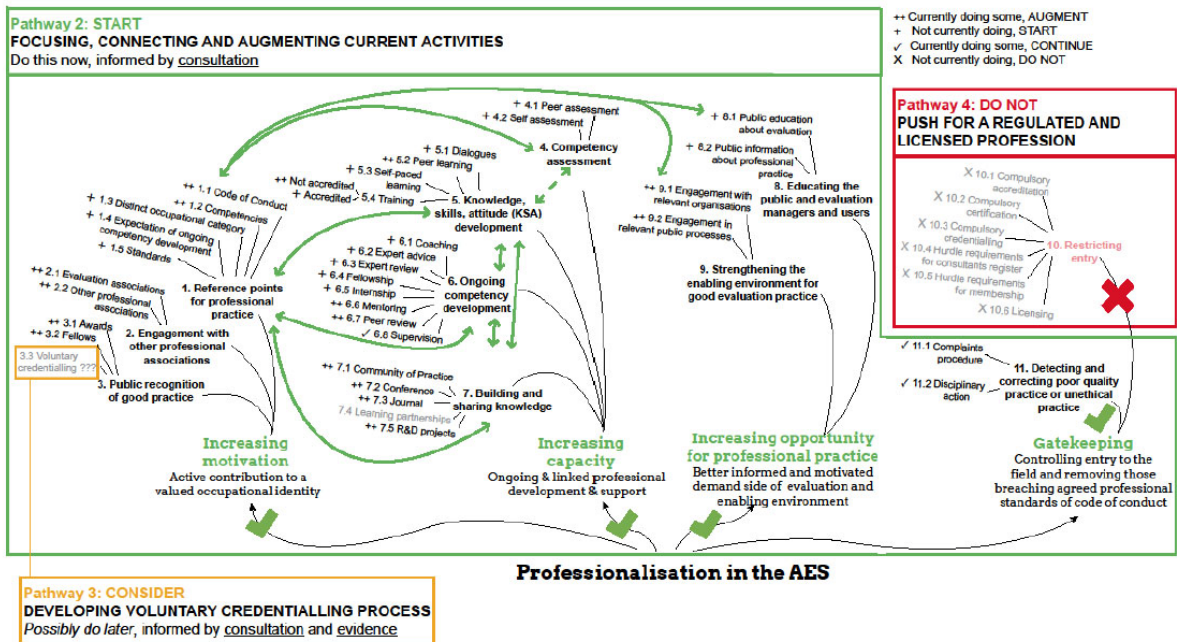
Pathway 2: START
FOCUSING, CONNECTING AND AUGMENTING CURRENT ACTIVITIES
Do this now, informed by consultation

++ Currently doing some, AUGMENT
+ Not currently doing, START
✓ Currently doing some, CONTINUE
X Not currently doing, DO NOT

Pathway 4: DO NOT
PUSH FOR A REGULATED AND LICENSED PROFESSION

+ 4.1 Peer assessment
+ 4.2 Self assessment
4. Competency assessment

+ 8.1 Public education about evaluation
+ 8.2 Public information about professional practice
8. Educating the public and evaluation managers and users

+ 5.1 Dialogues
++ 5.2 Peer learning
+ 5.3 Self-paced learning
++ Not accredited
+ Accredited
5.4 Training
5. Knowledge, skills, attitude (KSA) development

++ 1.1 Code of Conduct
+ 1.2 Competencies
+ 1.3 Distinct occupational category
+ 1.4 Expectation of ongoing competency development
+ 1.5 Standards
1. Reference points for professional practice

++ 9.1 Engagement with relevant organisations
++ 9.2 Engagement in relevant public processes
9. Strengthening the enabling environment for good evaluation practice

X 10.1 Compulsory accreditation
X 10.2 Compulsory certification
X 10.3 Compulsory credentialling
X 10.4 Hurdle requirements for consultants register
X 10.5 Hurdle requirements for membership
X 10.6 Licensing
10. Restricting entry

+ 6.1 Coaching
+ 6.2 Expert advice
+ 6.3 Expert review
+ 6.4 Fellowship
+ 6.5 Internship
++ 6.6 Mentoring
++ 6.7 Peer review
✓ 6.8 Supervision
6. Ongoing competency development

++ 2.1 Evaluation associations
++ 2.2 Other professional associations
2. Engagement with other professional associations

++ 3.1 Awards
++ 3.2 Fellows
3.3 Voluntary credentialling ???
3. Public recognition of good practice

+ 7.1 Community of Practice
++ 7.2 Conference
++ 7.3 Journal
7.4 Learning partnerships
++ 7.5 R&D projects
7. Building and sharing knowledge

✓ 11.1 Complaints procedure
✓ 11.2 Disciplinary action
11. Detecting and correcting poor quality practice or unethical practice

Increasing motivation
Active contribution to a valued occupational identity

Increasing capacity
Ongoing & linked professional development & support

Increasing opportunity for professional practice
Better informed and motivated demand side of evaluation and enabling environment

Gatekeeping
Controlling entry to the field and removing those breaching agreed professional standards of code of conduct

Professionalisation in the AES

Pathway 3: CONSIDER
DEVELOPING VOLUNTARY CREDENTIALLING PROCESS
Possibly do later, informed by consultation and evidence